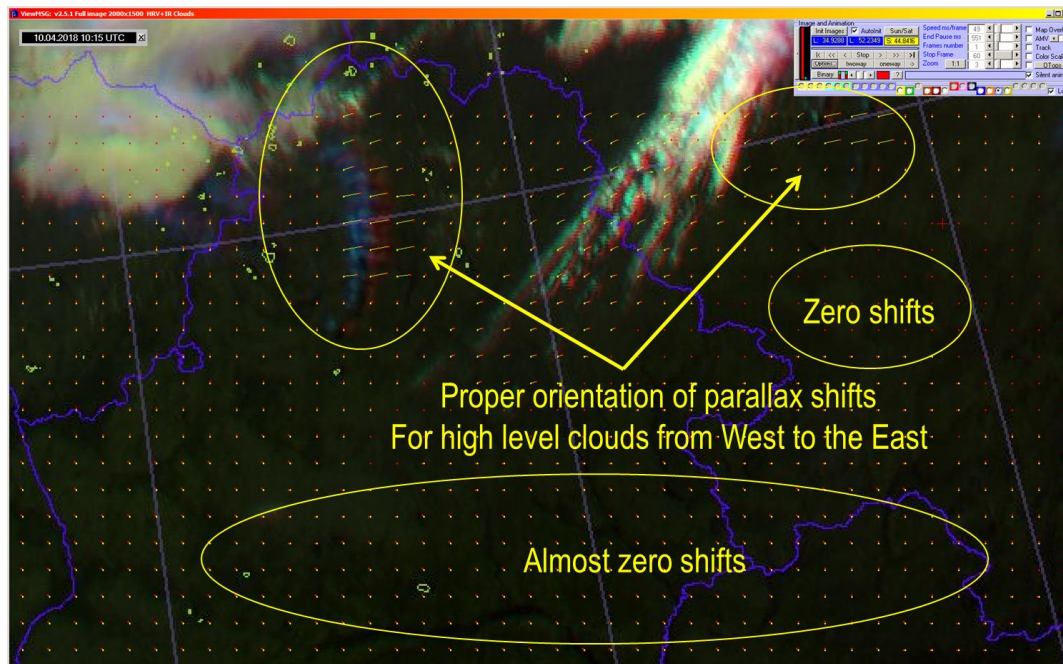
ViewMSG: v2.5.1 Full image 2000x1500 HRV+IR Clouds

10.04.2018 10:15 UTC

Image and Animation
Init Images
AutoInit
Sun/Sat
L: 34.9280
L: 52.2349
E: 44.04%
Stop
twoway
oneway
Options
Binary
Speed ms/frame 49
End Pause ms 551
Frames number 1
Stop Frame 60
Zoom 1:1 3
Map Overlay
AMV
Track
Color Scale
DTopo
Silent animation

Zero shifts

Proper orientation of parallax shifts
For high level clouds from West to the East

Almost zero shifts